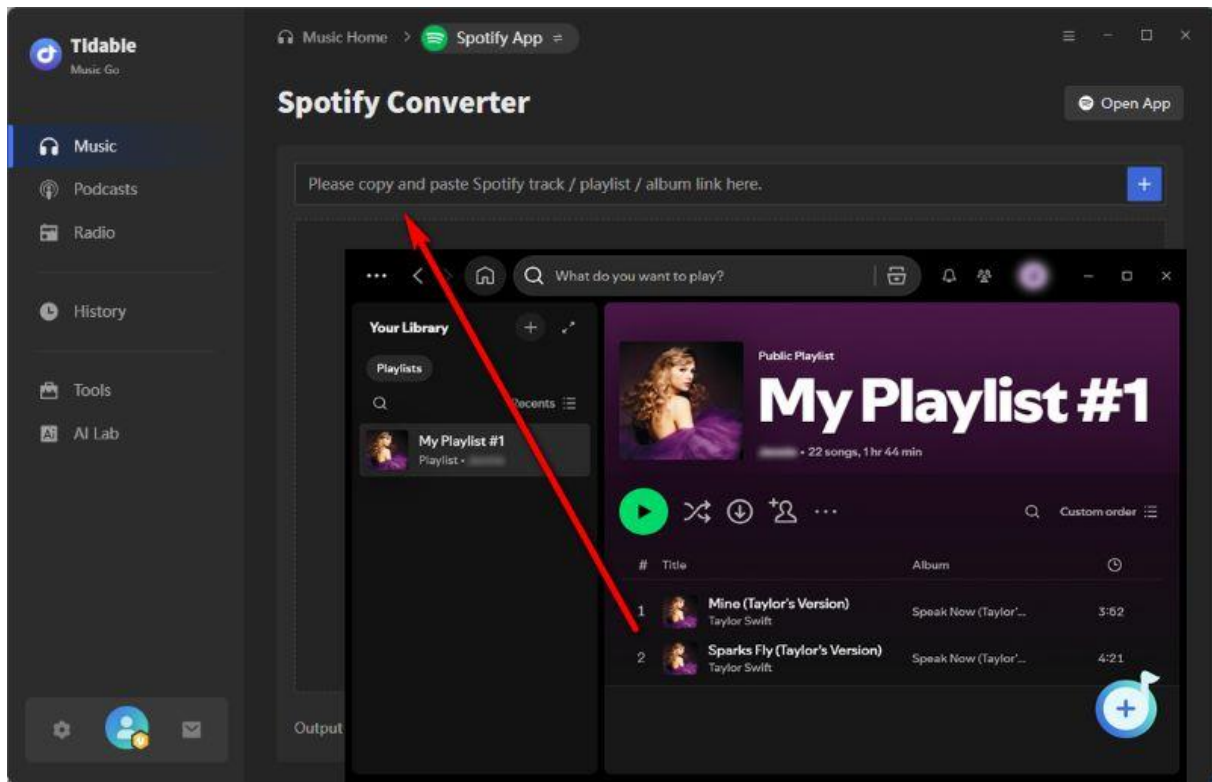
Tidable
Music Go

Music
Podcasts
Radio
History
Tools
AI Lab

Music Home > Spotify App

Spotify Converter

Open App

Please copy and paste Spotify track / playlist / album link here.

+

Output

What do you want to play?

Your Library
Playlists
Recents
My Playlist #1
Playlist •

Public Playlist
My Playlist #1
• 22 songs, 1 hr 44 min

Custom order

| # | Title | Album | |
|---|---|---|---|
| 1 | Mine (Taylor's Version) Taylor Swift | Speak Now (Taylor'... | 3:52 |
| 2 | Sparks Fly (Taylor's Version) Taylor Swift | Speak Now (Taylor'... | 4:21 |